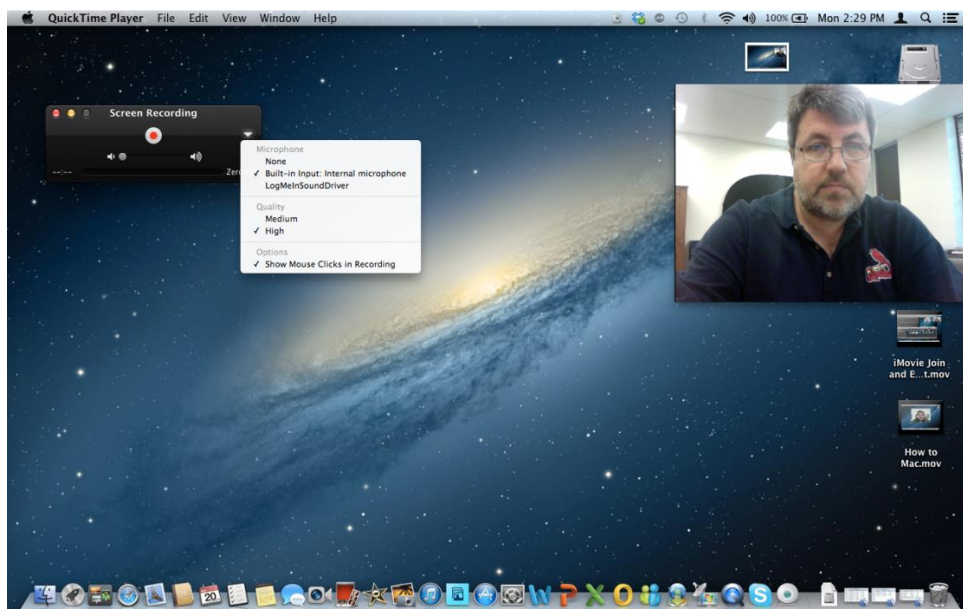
QuickTime Player File Edit View Window Help

100% Mon 2:29 PM

Screen Recording

--:-- Zero

Microphone
None
✓ Built-in Input: Internal microphone
LogMeInSoundDriver

Quality
Medium
✓ High

Options
✓ Show Mouse Clicks in Recording

iMovie Join and E...t.mov

How to Mac.mov

20